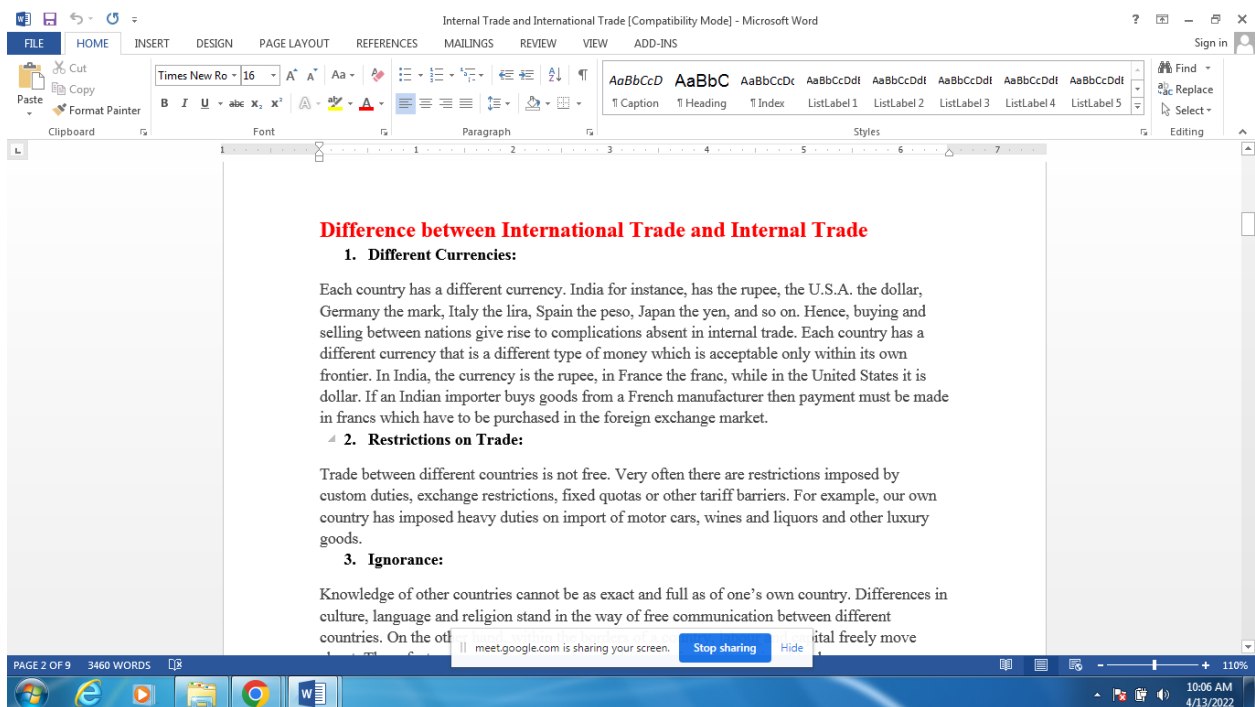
Internal Trade and International Trade [Compatibility Mode] - Microsoft Word

? – Sign in

FILE HOME INSERT DESIGN PAGE LAYOUT REFERENCES MAILINGS REVIEW VIEW ADD-INS

Cut Copy Format Painter Paste Clipboard

Times New Ro 16 Font

Paragraph

AaBbCcD ¶ Caption AaBbC ¶ Heading AaBbCcDc ¶ Index AaBbCcDdI ListLabel 1 AaBbCcDdI ListLabel 2 AaBbCcDdI ListLabel 3 AaBbCcDdI ListLabel 4 AaBbCcDdI ListLabel 5 Styles

Find Replace Select Editing

Difference between International Trade and Internal Trade

1. Different Currencies:

Each country has a different currency. India for instance, has the rupee, the U.S.A. the dollar, Germany the mark, Italy the lira, Spain the peso, Japan the yen, and so on. Hence, buying and selling between nations give rise to complications absent in internal trade. Each country has a different currency that is a different type of money which is acceptable only within its own frontier. In India, the currency is the rupee, in France the franc, while in the United States it is dollar. If an Indian importer buys goods from a French manufacturer then payment must be made in francs which have to be purchased in the foreign exchange market.

2. Restrictions on Trade:

Trade between different countries is not free. Very often there are restrictions imposed by custom duties, exchange restrictions, fixed quotas or other tariff barriers. For example, our own country has imposed heavy duties on import of motor cars, wines and liquors and other luxury goods.

3. Ignorance:

Knowledge of other countries cannot be as exact and full as of one’s own country. Differences in culture, language and religion stand in the way of free communication between different countries. On the oth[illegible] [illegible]ital freely move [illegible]

meet.google.com is sharing your screen. Stop sharing Hide

PAGE 2 OF 9 3460 WORDS 110%

10:06 AM 4/13/2022